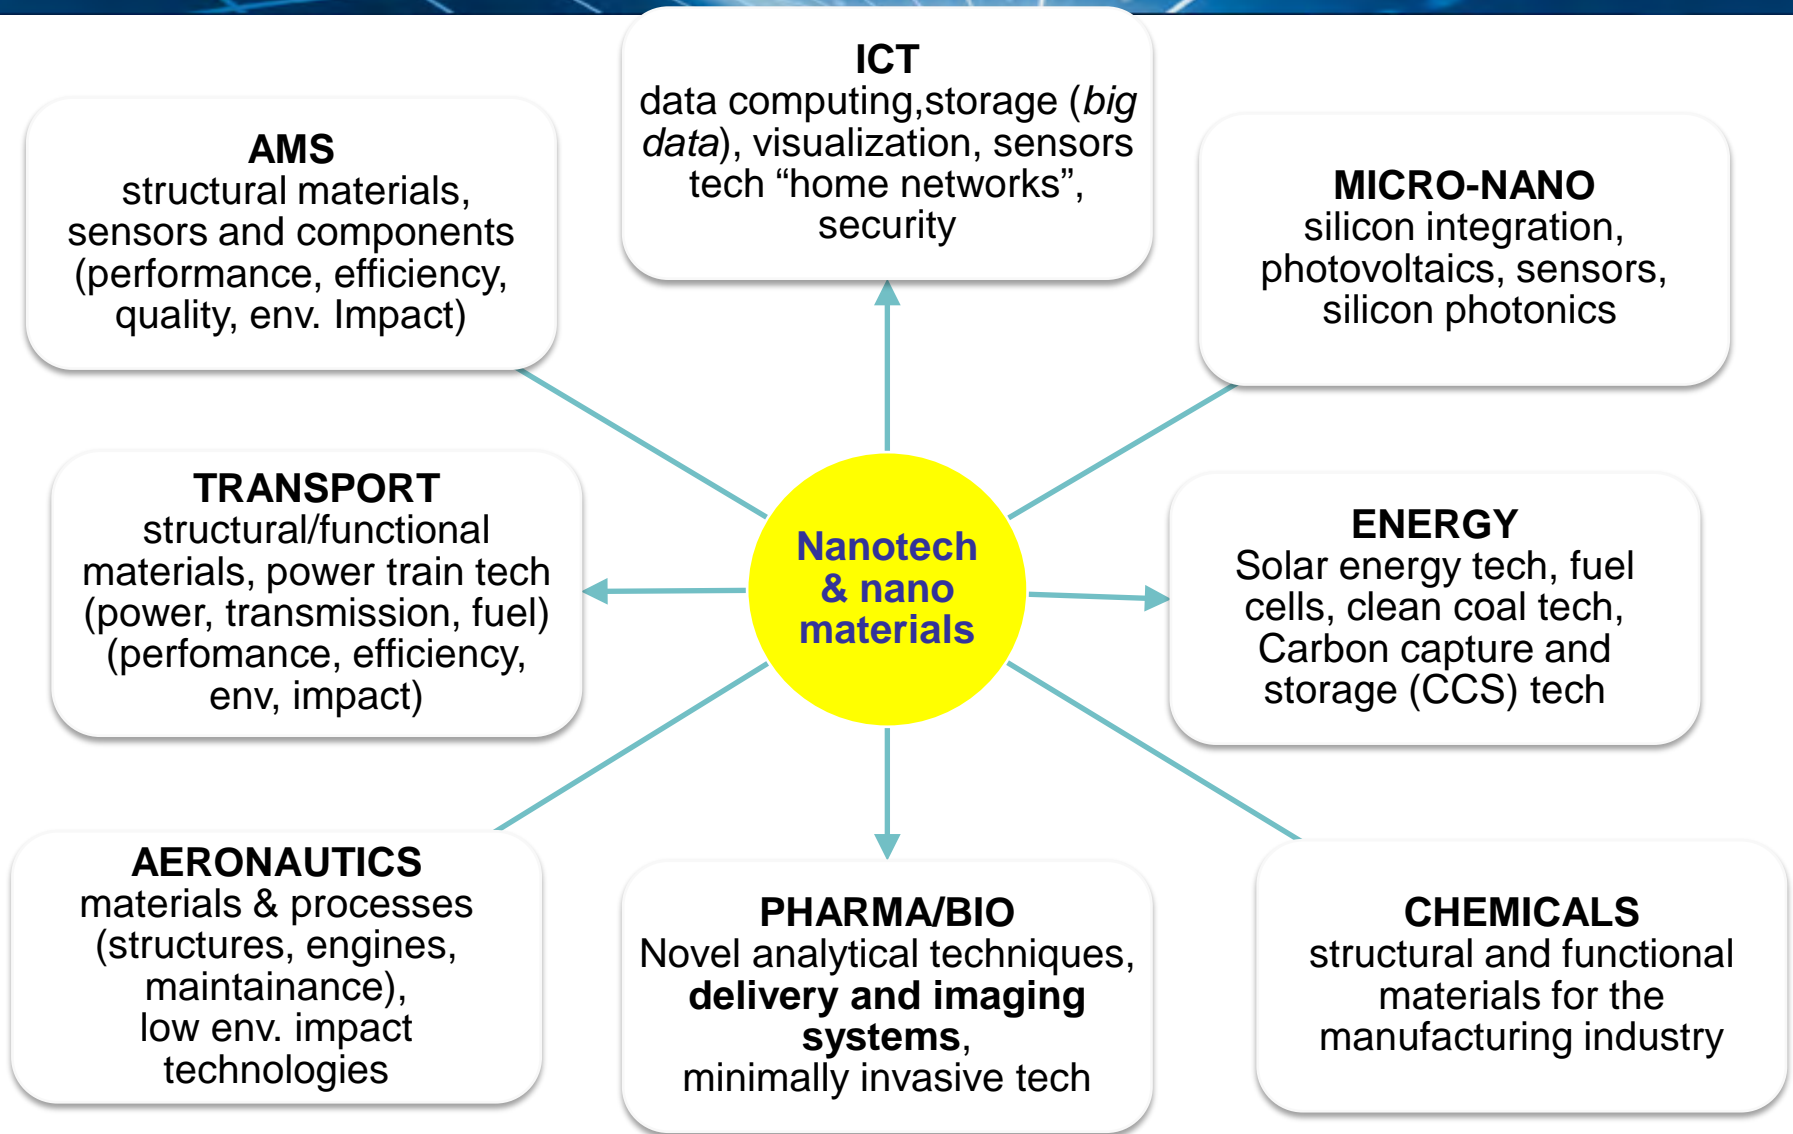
ICT
data computing,storage (*big data*), visualization, sensors tech “home networks”, security

AMS
structural materials, sensors and components (performance, efficiency, quality, env. Impact)

MICRO-NANO
silicon integration, photovoltaics, sensors, silicon photonics

TRANSPORT
structural/functional materials, power train tech (power, transmission, fuel) (perfomance, efficiency, env, impact)

Nanotech & nano materials

ENERGY
Solar energy tech, fuel cells, clean coal tech, Carbon capture and storage (CCS) tech

AERONAUTICS
materials & processes (structures, engines, maintainance), low env. impact technologies

PHARMA/BIO
Novel analytical techniques, **delivery and imaging systems**, minimally invasive tech

CHEMICALS
structural and functional materials for the manufacturing industry